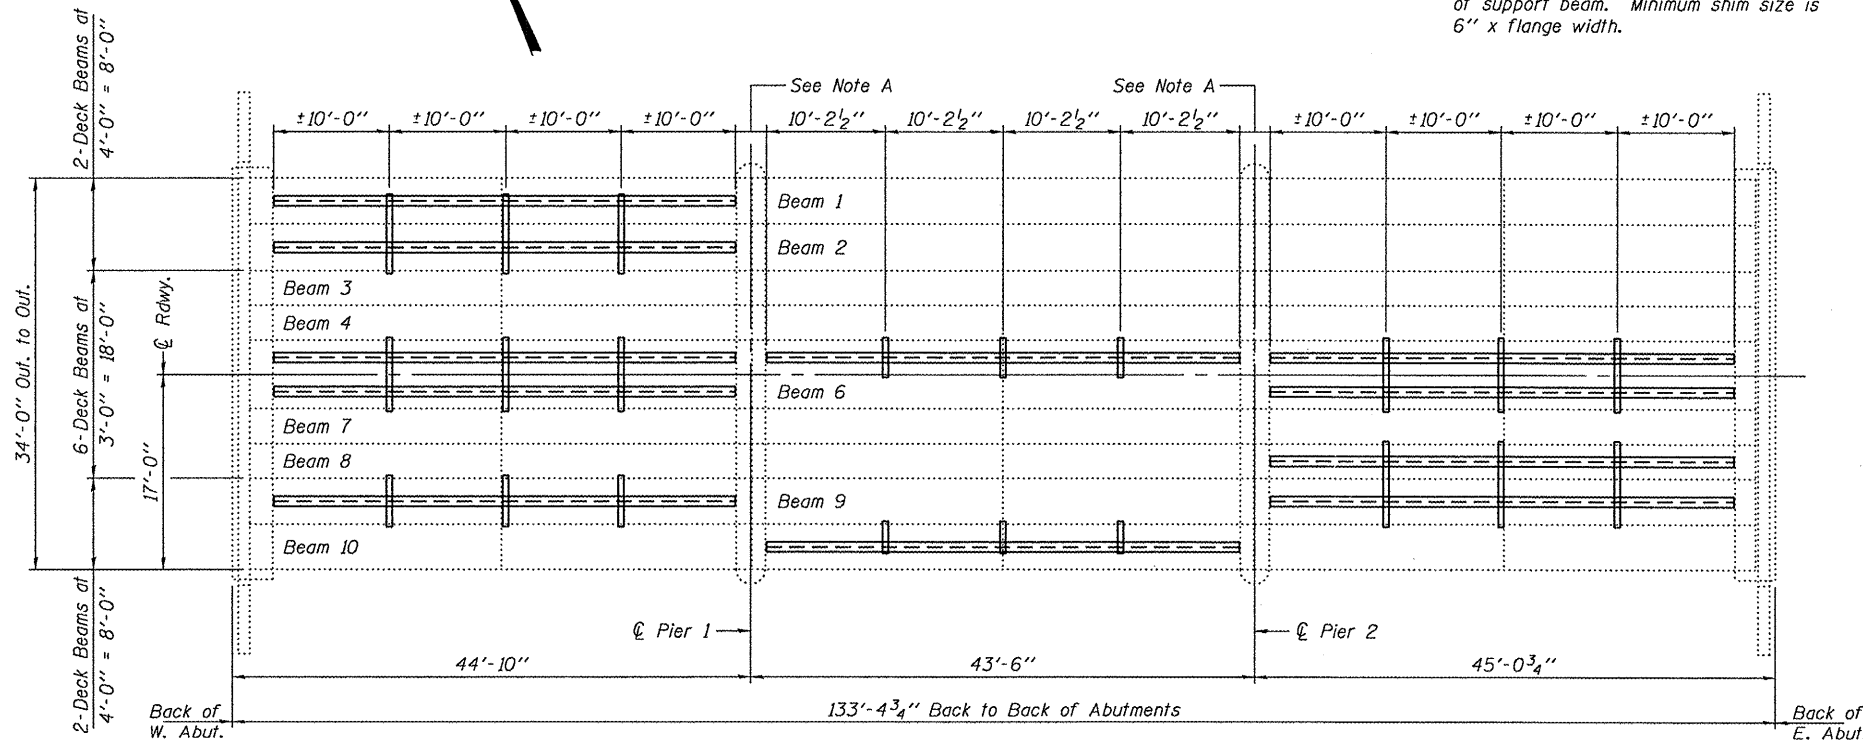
of support beam. Minimum shim size is 6" x flange width.

2-Deck Beams at 4'-0" = 8'-0"

See Note A

See Note A

±10'-0" ±10'-0" ±10'-0" ±10'-0"

$10'-2\frac{1}{2}"$ $10'-2\frac{1}{2}"$ $10'-2\frac{1}{2}"$ $10'-2\frac{1}{2}"$

±10'-0" ±10'-0" ±10'-0" ±10'-0"

Beam 1

Beam 2

Beam 3

Beam 4

Beam 6

Beam 7

Beam 8

Beam 9

Beam 10

34'-0" Out. to Out.

6-Deck Beams at 3'-0" = 18'-0"

℄ Rdwy.

17'-0"

℄ Pier 1

℄ Pier 2

2-Deck Beams at 4'-0" = 8'-0"

44'-10"

43'-6"

$45'-0\frac{3}{4}"$

Back of W. Abut.

$133'-4\frac{3}{4}"$ Back to Back of Abutments

Back of E. Abut